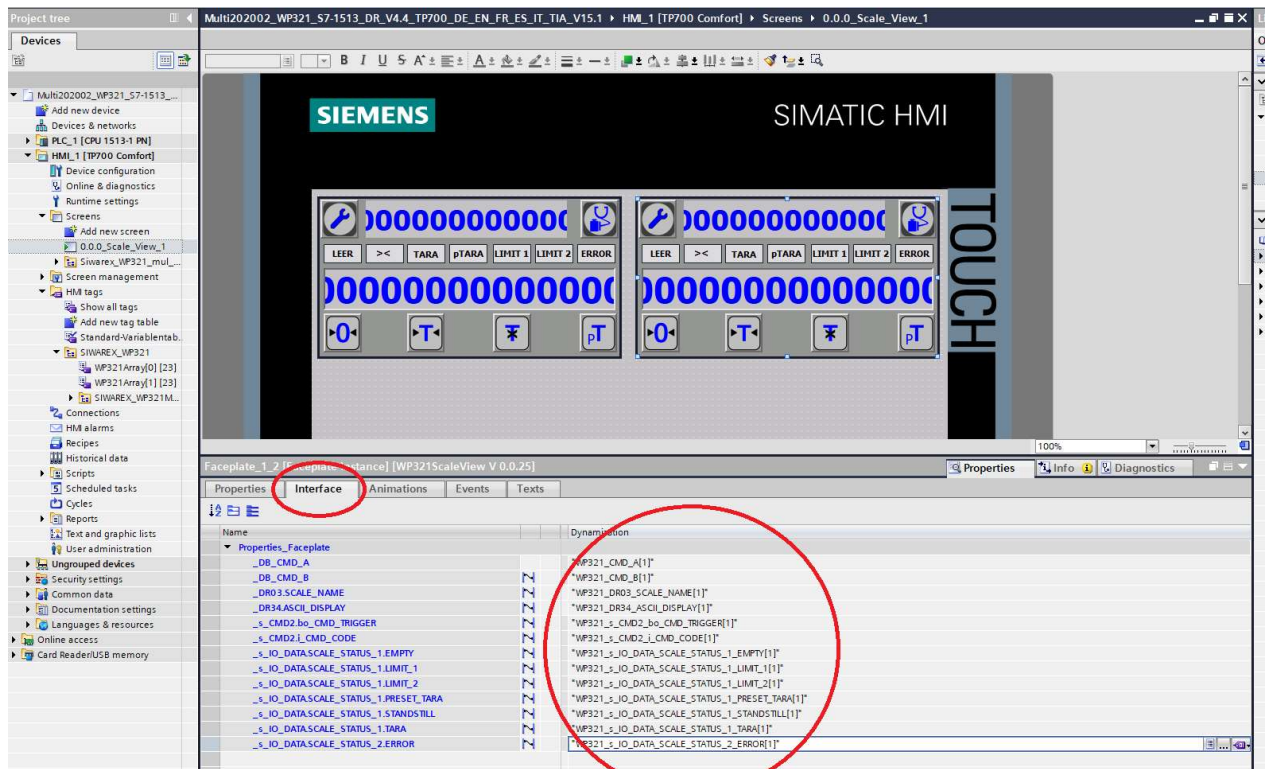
Project tree

Devices

Multi202002_WP321_S7-1513_...
Add new device
Devices & networks
PLC_1 [CPU 1513-1 PN]
HMI_1 [TP700 Comfort]
Device configuration
Online & diagnostics
Runtime settings
Screens
Add new screen
0.0.0_Scale_View_1
Siwarex_WP321_mul_...
Screen management
HMI tags
Show all tags
Add new tag table
Standard-Variablentab...
SIWAREX_WP321
WP321Array[0] [23]
WP321Array[1] [23]
SIWAREX_WP321M...
Connections
HMI alarms
Recipes
Historical data
Scripts
Scheduled tasks
Cycles
Reports
Text and graphic lists
User administration
Ungrouped devices
Security settings
Common data
Documentation settings
Languages & resources
Online access
Card Reader/USB memory

Multi202002_WP321_S7-1513_DR_V4.4_TP700_DE_EN_FR_ES_IT_TIA_V15.1 ▸ HMI_1 [TP700 Comfort] ▸ Screens ▸ 0.0.0_Scale_View_1

SIEMENS
SIMATIC HMI
TOUCH

000000000000
LEER >< TARA pTARA LIMIT 1 LIMIT 2 ERROR
000000000000
0 T pT

000000000000
LEER >< TARA pTARA LIMIT 1 LIMIT 2 ERROR
000000000000
0 T pT

100%

Faceplate_1_2 [Faceplate instance] [WP321ScaleView V 0.0.25]
Properties Info Diagnostics

Properties Interface Animations Events Texts

| Name | | Dynamization |
|---|---|---|
| Properties_Faceplate | | |
| _DB_CMD_A | | "WP321_CMD_A[1]" |
| _DB_CMD_B | | "WP321_CMD_B[1]" |
| _DR03.SCALE_NAME | | "WP321_DR03_SCALE_NAME[1]" |
| _DR34.ASCII_DISPLAY | | "WP321_DR34_ASCII_DISPLAY[1]" |
| _s_CMD2.bo_CMD_TRIGGER | | "WP321_s_CMD2_bo_CMD_TRIGGER[1]" |
| _s_CMD2.i_CMD_CODE | | "WP321_s_CMD2_i_CMD_CODE[1]" |
| _s_IO_DATA.SCALE_STATUS_1.EMPTY | | "WP321_s_IO_DATA_SCALE_STATUS_1_EMPTY[1]" |
| _s_IO_DATA.SCALE_STATUS_1.LIMIT_1 | | "WP321_s_IO_DATA_SCALE_STATUS_1_LIMIT_1[1]" |
| _s_IO_DATA.SCALE_STATUS_1.LIMIT_2 | | "WP321_s_IO_DATA_SCALE_STATUS_1_LIMIT_2[1]" |
| _s_IO_DATA.SCALE_STATUS_1.PRESET_TARA | | "WP321_s_IO_DATA_SCALE_STATUS_1_PRESET_TARA[1]" |
| _s_IO_DATA.SCALE_STATUS_1.STANDSTILL | | "WP321_s_IO_DATA_SCALE_STATUS_1_STANDSTILL[1]" |
| _s_IO_DATA.SCALE_STATUS_1.TARA | | "WP321_s_IO_DATA_SCALE_STATUS_1_TARA[1]" |
| _s_IO_DATA.SCALE_STATUS_2.ERROR | | "WP321_s_IO_DATA_SCALE_STATUS_2_ERROR[1]" |